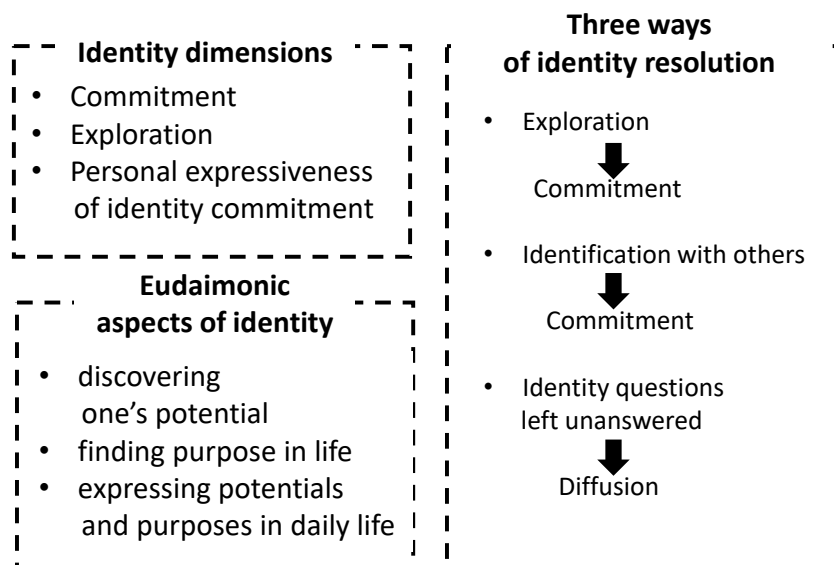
Identity dimensions

- Commitment
- Exploration
- Personal expressiveness of identity commitment

Eudaimonic aspects of identity

- discovering one's potential
- finding purpose in life
- expressing potentials and purposes in daily life

Three ways of identity resolution

- Exploration
  Commitment
- Identification with others
  Commitment
- Identity questions left unanswered
  Diffusion